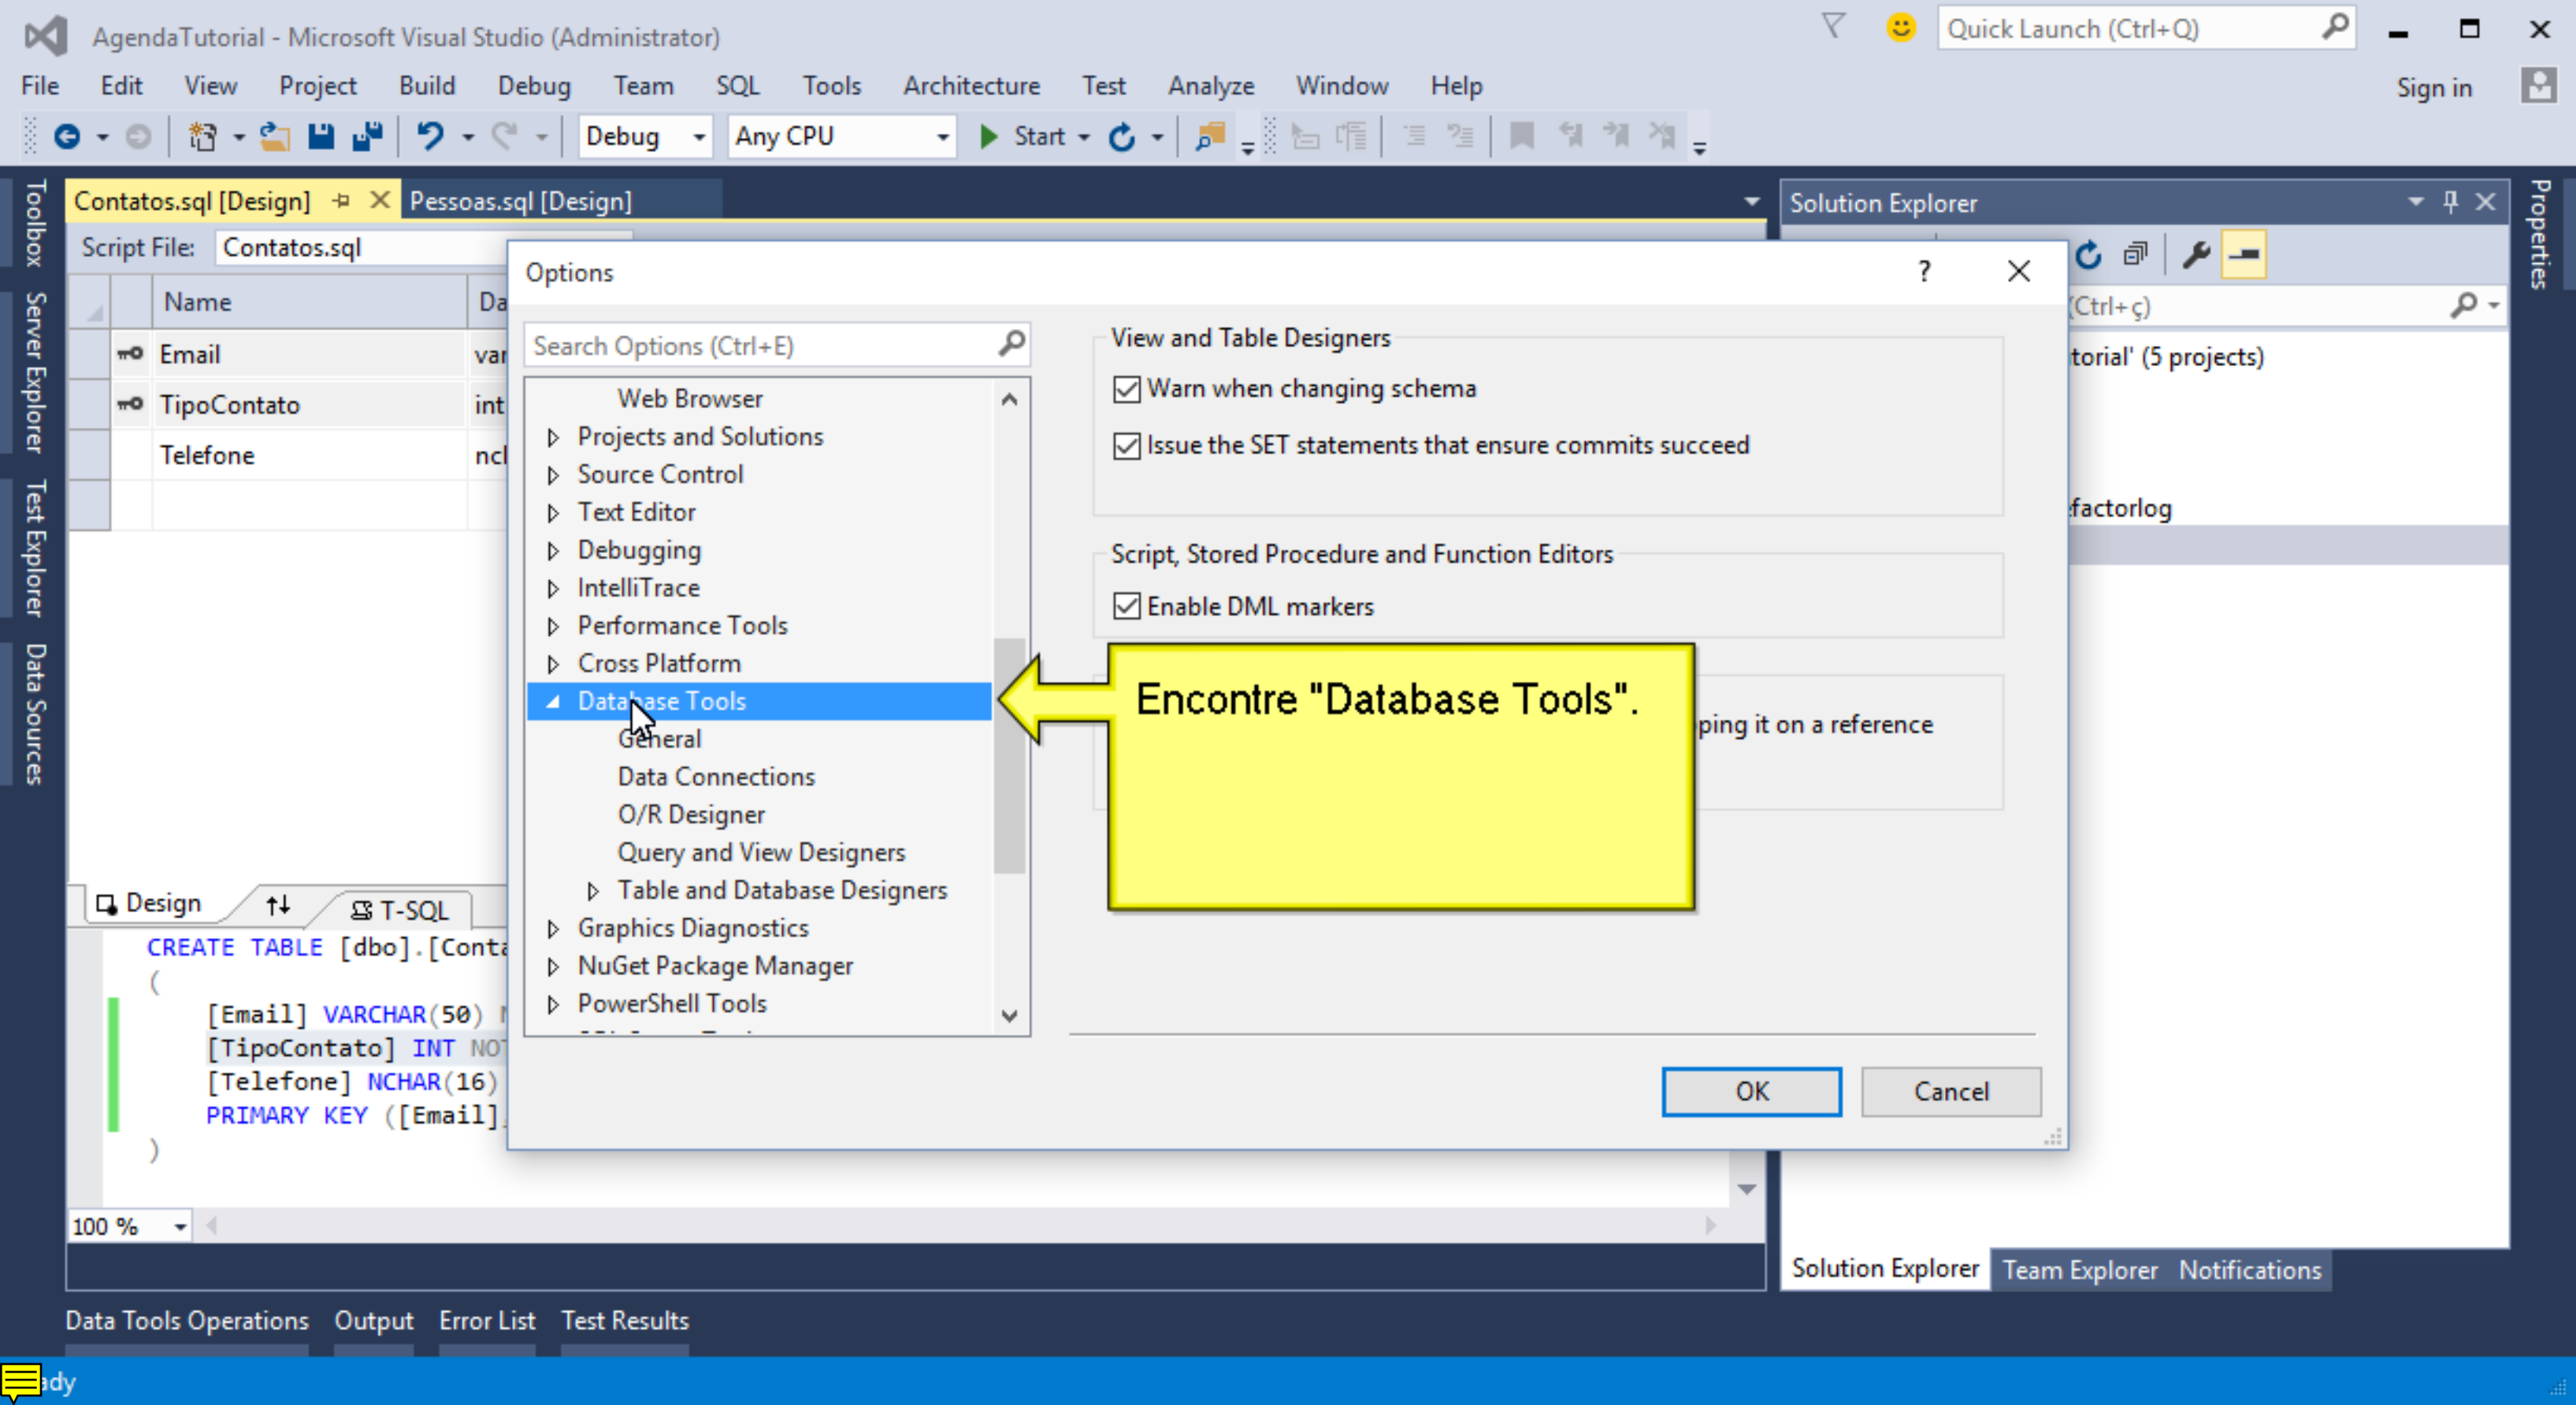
AgendaTutorial - Microsoft Visual Studio (Administrator)

Quick Launch (Ctrl+Q)

File Edit View Project Build Debug Team SQL Tools Architecture Test Analyze Window Help

Sign in

Debug Any CPU Start

Toolbox Server Explorer Test Explorer Data Sources

Contatos.sql [Design] Pessoas.sql [Design]

Script File: Contatos.sql

| | Name | Da |
|---|---|---|
| | Email | var |
| | TipoContato | int |
| | Telefone | ncl |

Design T-SQL

CREATE TABLE [dbo].[Conta
(
[Email] VARCHAR(50)
[TipoContato] INT NOT
[Telefone] NCHAR(16)
PRIMARY KEY ([Email]
)

100 %

Options

?

Search Options (Ctrl+E)

Web Browser
Projects and Solutions
Source Control
Text Editor
Debugging
IntelliTrace
Performance Tools
Cross Platform
Database Tools
General
Data Connections
O/R Designer
Query and View Designers
Table and Database Designers
Graphics Diagnostics
NuGet Package Manager
PowerShell Tools

View and Table Designers
Warn when changing schema
Issue the SET statements that ensure commits succeed

Script, Stored Procedure and Function Editors
Enable DML markers

ping it on a reference

Encontre "Database Tools".

OK Cancel

Solution Explorer

(Ctrl+ç)

torial' (5 projects)

factorlog

Properties

Solution Explorer Team Explorer Notifications

Data Tools Operations Output Error List Test Results

ady